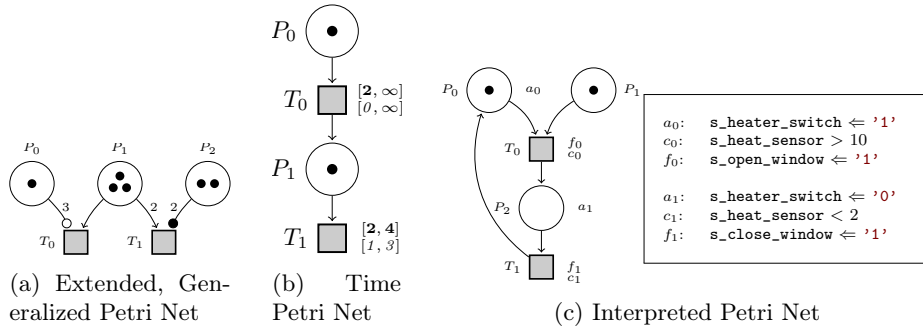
$P_0$ $P_1$ $P_2$

3 2 2

$T_0$ $T_1$

(a) Extended, Generalized Petri Net

$P_0$

$T_0$ $[\mathbf{2}, \infty]$ $[0, \infty]$

$P_1$

$T_1$ $[\mathbf{2}, \mathbf{4}]$ $[1, 3]$

(b) Time Petri Net

$P_0$ $a_0$ $P_1$

$T_0$ $f_0$ $c_0$

$P_2$ $a_1$

$T_1$ $f_1$ $c_1$

$a_0$: s_heater_switch $\Leftarrow$ '1'
$c_0$: s_heat_sensor $> 10$
$f_0$: s_open_window $\Leftarrow$ '1'

$a_1$: s_heater_switch $\Leftarrow$ '0'
$c_1$: s_heat_sensor $< 2$
$f_1$: s_close_window $\Leftarrow$ '1'

(c) Interpreted Petri Net